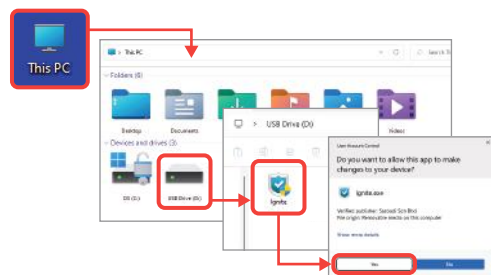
This PC

This PC

Folders (6)

Desktop

Documents

Videos

Devices and drives (3)

OS (C:)

USB Drive (D:)

USB Drive (D:)

Ignite

User Account Control

Do you want to allow this app to make changes to your device?

Ignite.exe

Verified publisher: Sartedi Sdn Bhd
File origin: Removable media on this computer

Show more details

Yes

No